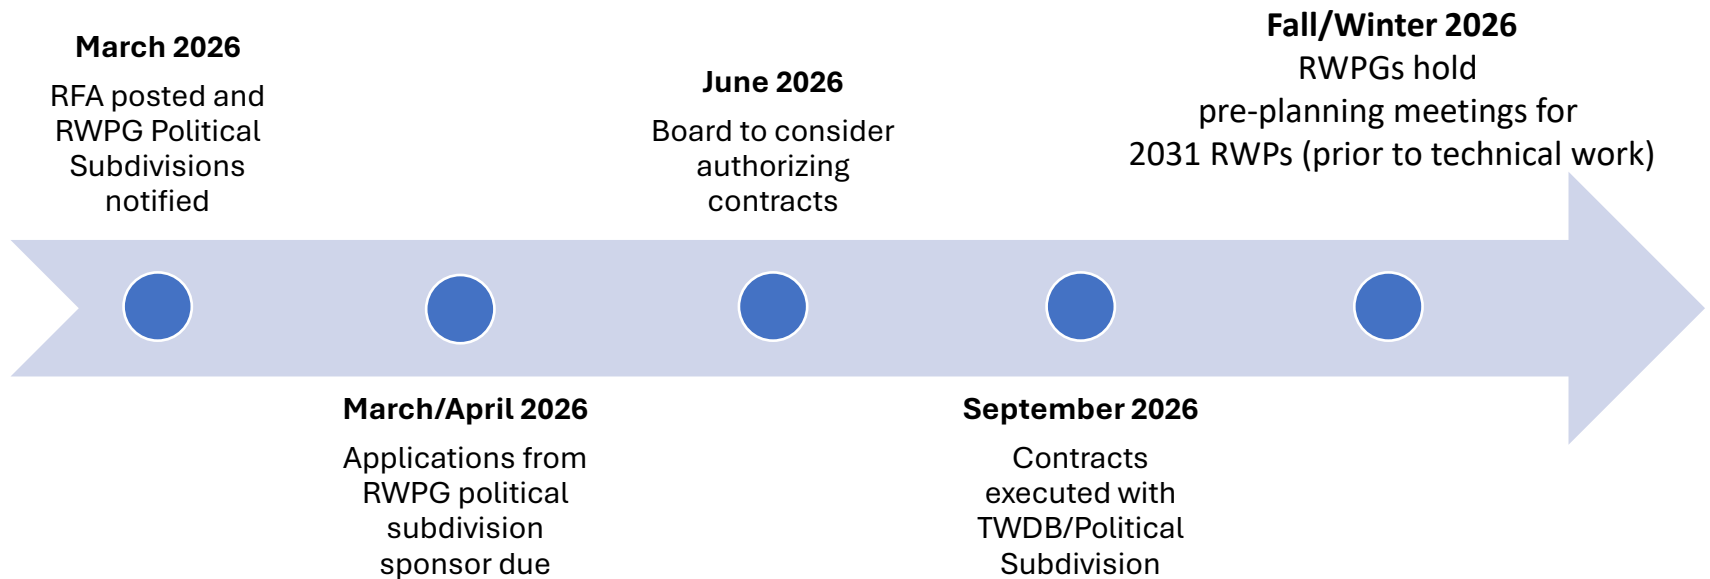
March 2026

RFA posted and RWPG Political Subdivisions notified

March/April 2026

Applications from RWPG political subdivision sponsor due

June 2026

Board to consider authorizing contracts

September 2026

Contracts executed with TWDB/Political Subdivision

Fall/Winter 2026

RWPGs hold pre-planning meetings for 2031 RWPs (prior to technical work)